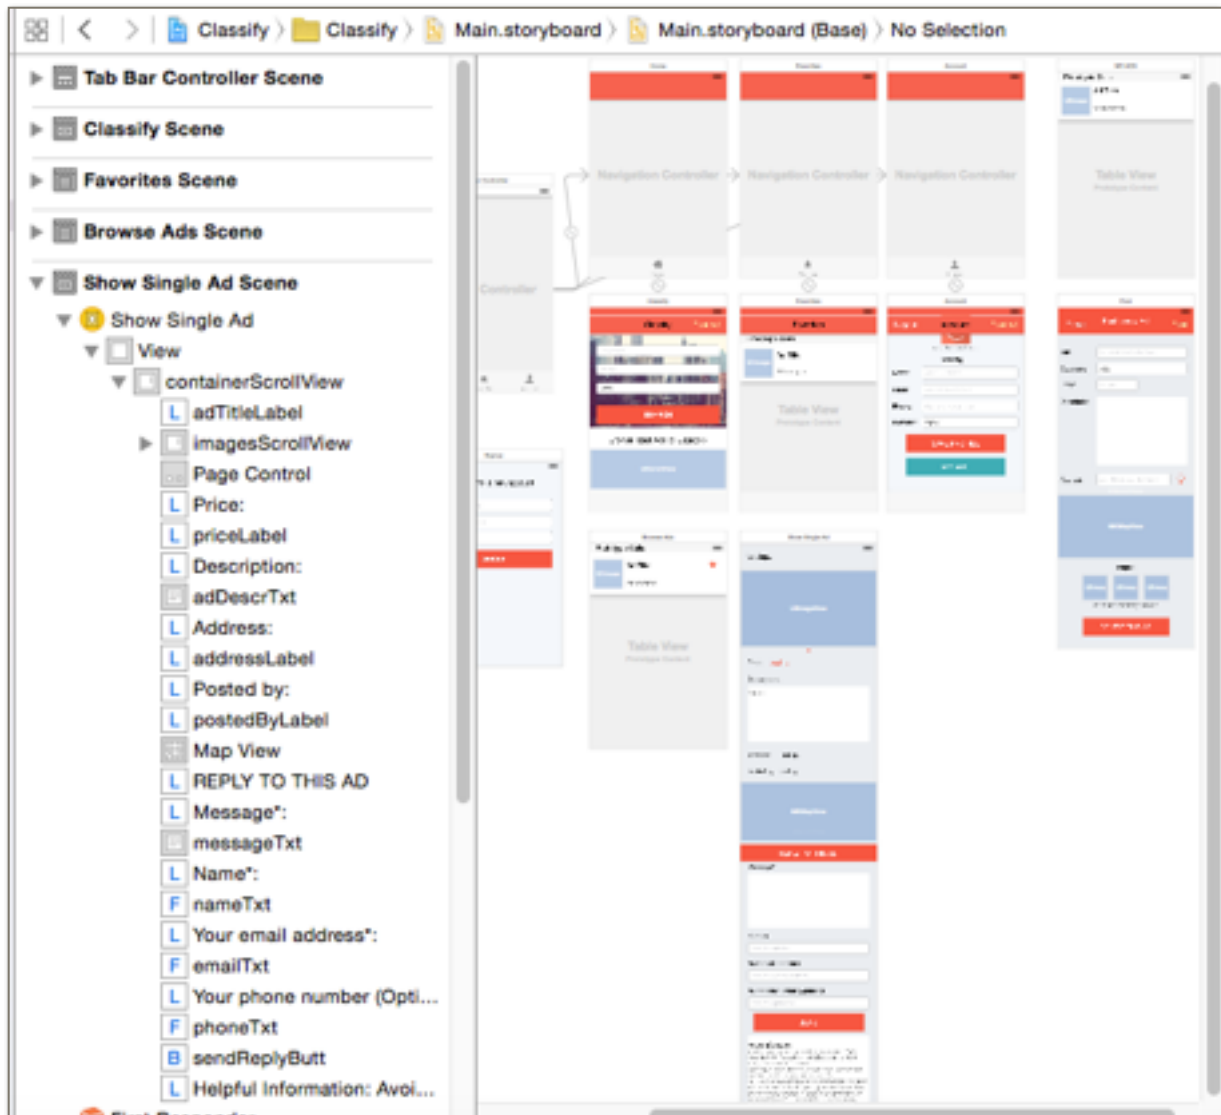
Classify 〉 Classify 〉 Main.storyboard 〉 Main.storyboard (Base) 〉 No Selection

Tab Bar Controller Scene
Classify Scene
Favorites Scene
Browse Ads Scene
Show Single Ad Scene
Show Single Ad
View
containerScrollView
L adTitleLabel
imagesScrollView
Page Control
L Price:
L priceLabel
L Description:
adDescrTxt
L Address:
L addressLabel
L Posted by:
L postedByLabel
Map View
L REPLY TO THIS AD
L Message*:
messageTxt
L Name*:
F nameTxt
L Your email address*:
F emailTxt
L Your phone number (Opti...
F phoneTxt
B sendReplyButt
L Helpful Information: Avoi...

Navigation Controller
Navigation Controller
Navigation Controller
Controller
Table View
Prototype Content
Table View
Prototype Content
Table View
Prototype Content